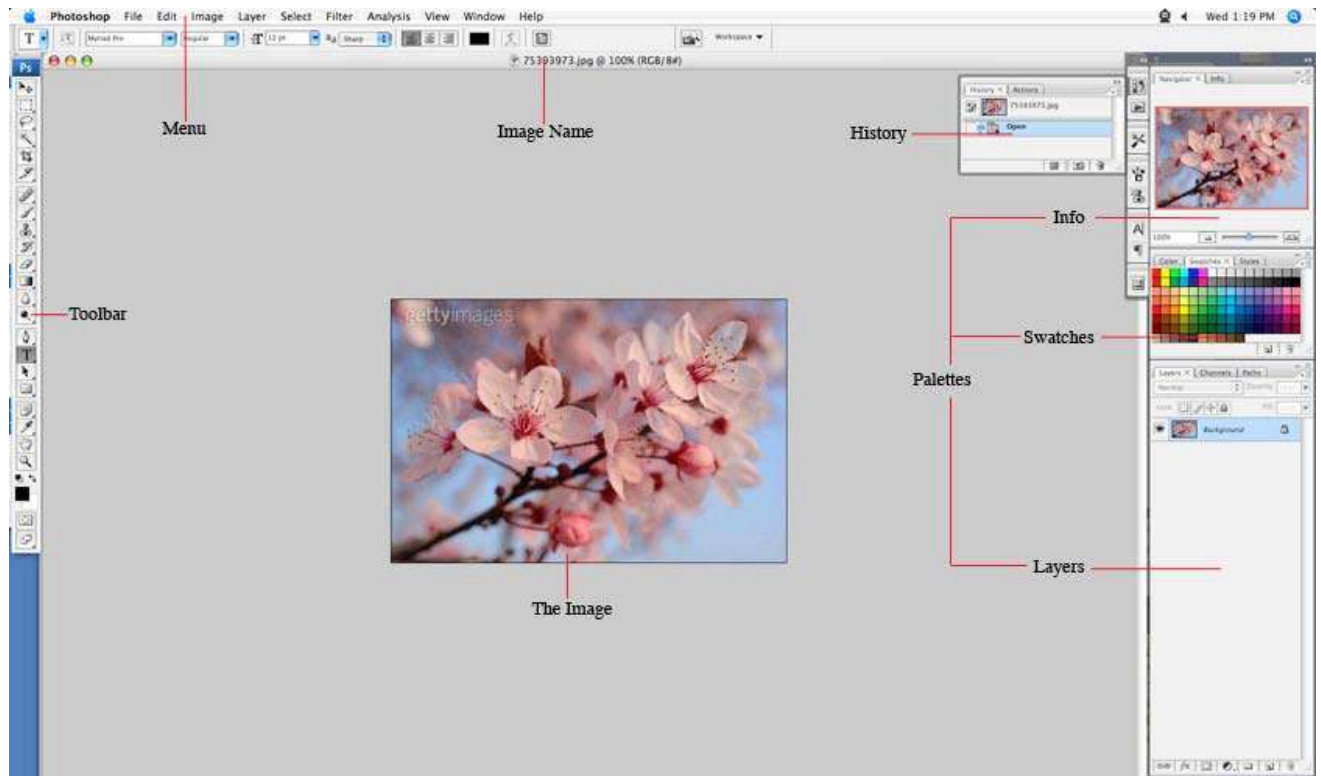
Photoshop File Edit Image Layer Select Filter Analysis View Window Help

Wed 1:19 PM

Myriad Pro Regular 12 pt Sharp

Workspace ▼

Ps

75393973.jpg @ 100% (RGB/8#)

Menu

Image Name

History

History × Actions

75393973.jpg

Open

Navigator × Info

Info

100%

Color Swatches × Styles

Toolbar

gettyimages

Swatches

Palettes

Layers × Channels Paths

Normal Opacity

Lock Fill

Background

Layers

The Image